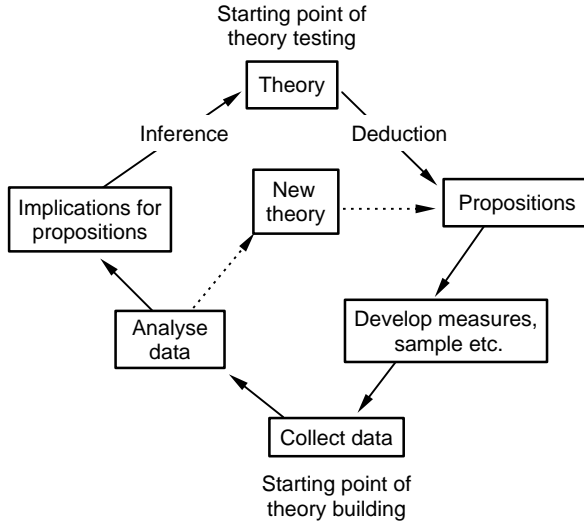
Starting point of theory testing

Theory

Inference

Deduction

Implications for propositions

New theory

Propositions

Analyse data

Develop measures, sample etc.

Collect data

Starting point of theory building